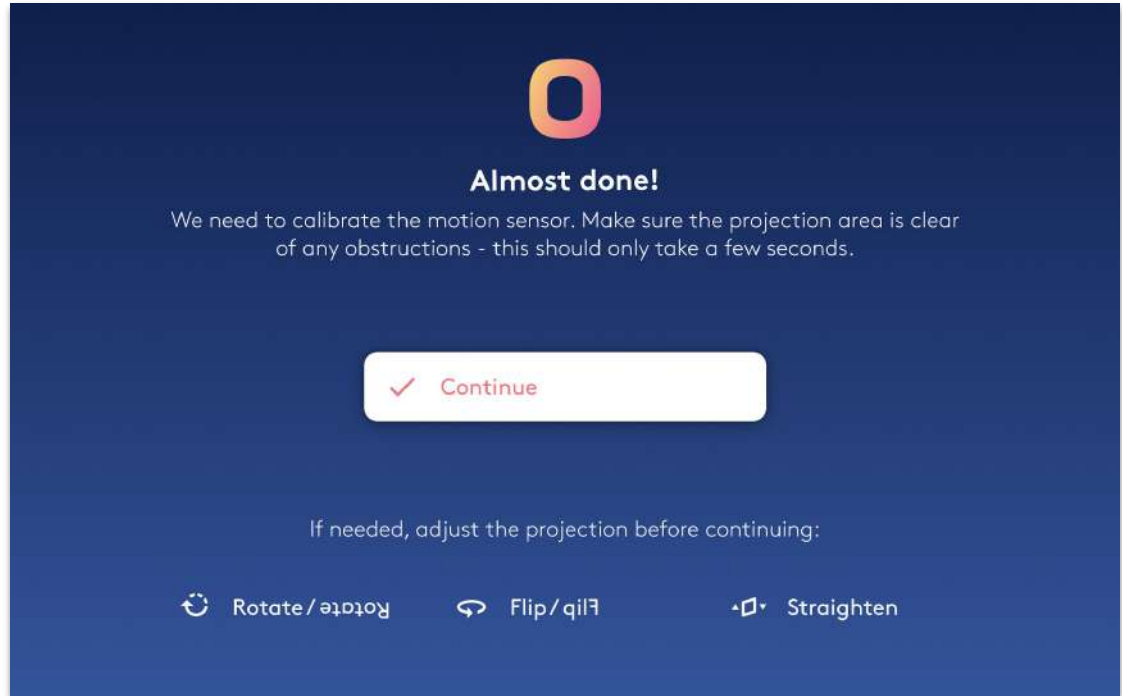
Almost done!

We need to calibrate the motion sensor. Make sure the projection area is clear of any obstructions - this should only take a few seconds.

Continue

If needed, adjust the projection before continuing:

Rotate / ƎʇɐʇoꓤRotate

Flip / qilꟻ

Straighten